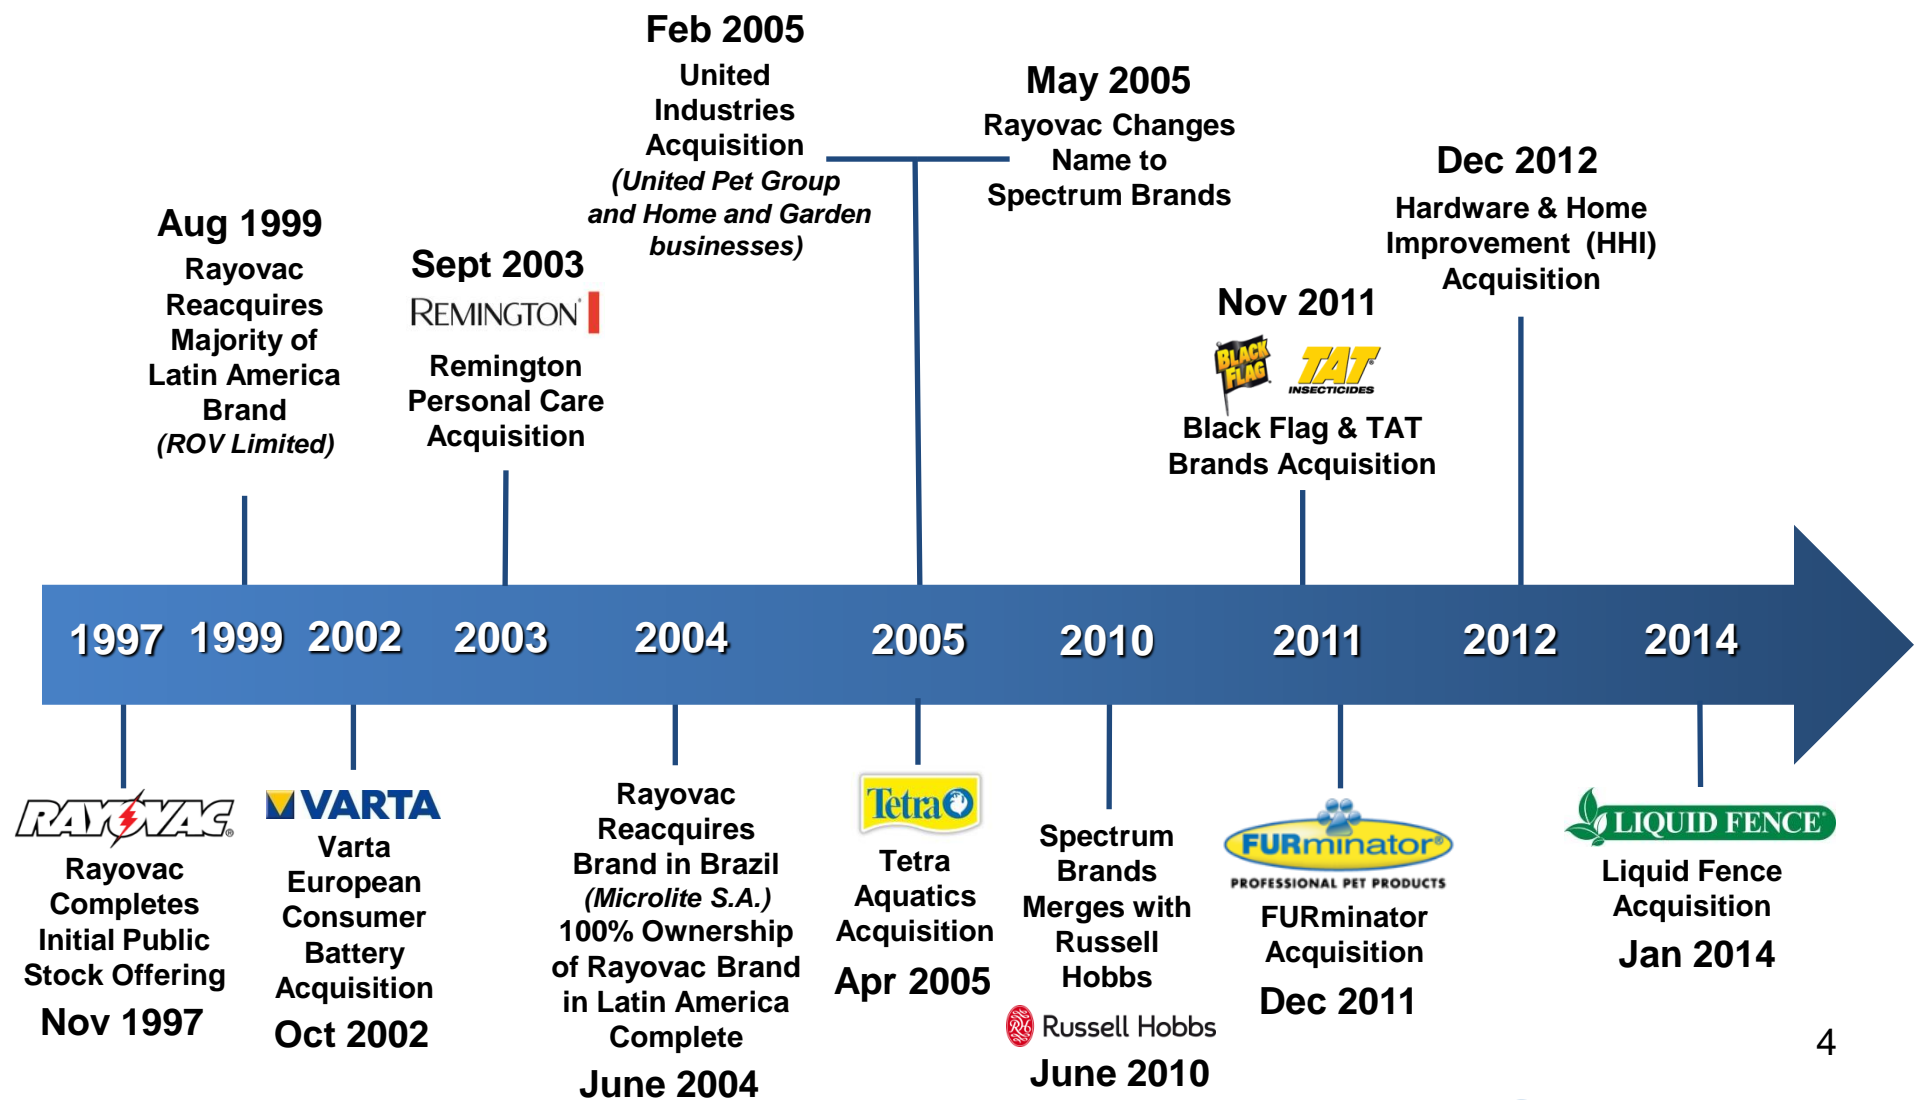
Feb 2005
United Industries Acquisition
(United Pet Group and Home and Garden businesses)

May 2005
Rayovac Changes Name to Spectrum Brands

Aug 1999
Rayovac Reacquires Majority of Latin America Brand
(ROV Limited)

Sept 2003
REMINGTON
Remington Personal Care Acquisition

Nov 2011
BLACK FLAG TAT INSECTICIDES
Black Flag & TAT Brands Acquisition

Dec 2012
Hardware & Home Improvement (HHI) Acquisition

1997 1999 2002 2003 2004 2005 2010 2011 2012 2014

RAYOVAC
Rayovac Completes Initial Public Stock Offering
Nov 1997

VARTA
Varta European Consumer Battery Acquisition
Oct 2002

Rayovac Reacquires Brand in Brazil
(Microlite S.A.)
100% Ownership of Rayovac Brand in Latin America Complete
June 2004

Tetra
Tetra Aquatics Acquisition
Apr 2005

Spectrum Brands Merges with Russell Hobbs
Russell Hobbs
June 2010

FURminator
PROFESSIONAL PET PRODUCTS
FURminator Acquisition
Dec 2011

LIQUID FENCE
Liquid Fence Acquisition
Jan 2014

4